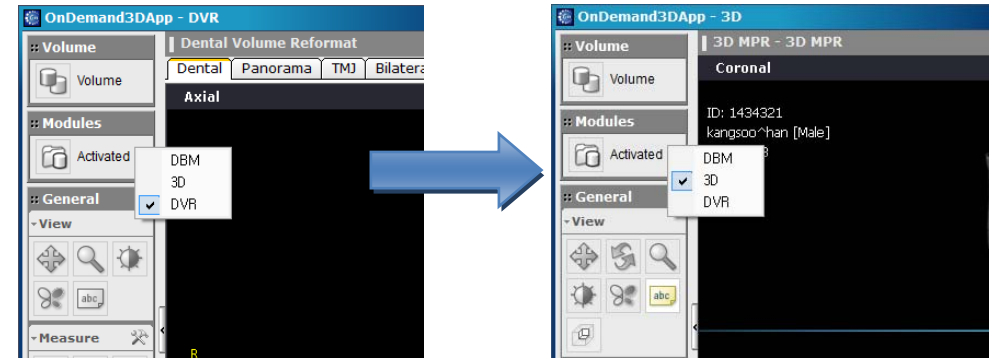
OnDemand3DApp - DVR

:: Volume

Volume

:: Modules

Activated

DBM
3D
DVR

:: General

View

abc

Measure

Dental Volume Reformat

Dental | Panorama | TMJ | Bilatera

Axial

R

OnDemand3DApp - 3D

:: Volume

Volume

:: Modules

Activated

DBM
3D
DVR

:: General

View

abc

3D MPR - 3D MPR

Coronal

ID: 1434321
kangsoo^han [Male]
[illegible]3